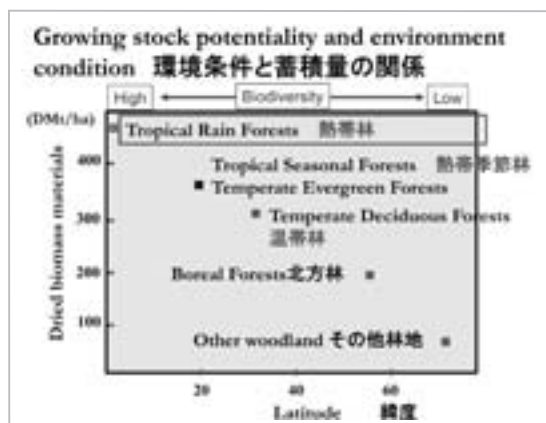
Growing stock potentiality and environment condition 環境条件と蓄積量の関係

High ← Biodiversity → Low

(DMt/ha)

Dried biomass materials

400
300
200
100

Tropical Rain Forests 熱帯林

Tropical Seasonal Forests 熱帯季節林

Temperate Evergreen Forests

Temperate Deciduous Forests 温帯林

Boreal Forests 北方林

Other woodland その他林地

20
40
60

Latitude 緯度